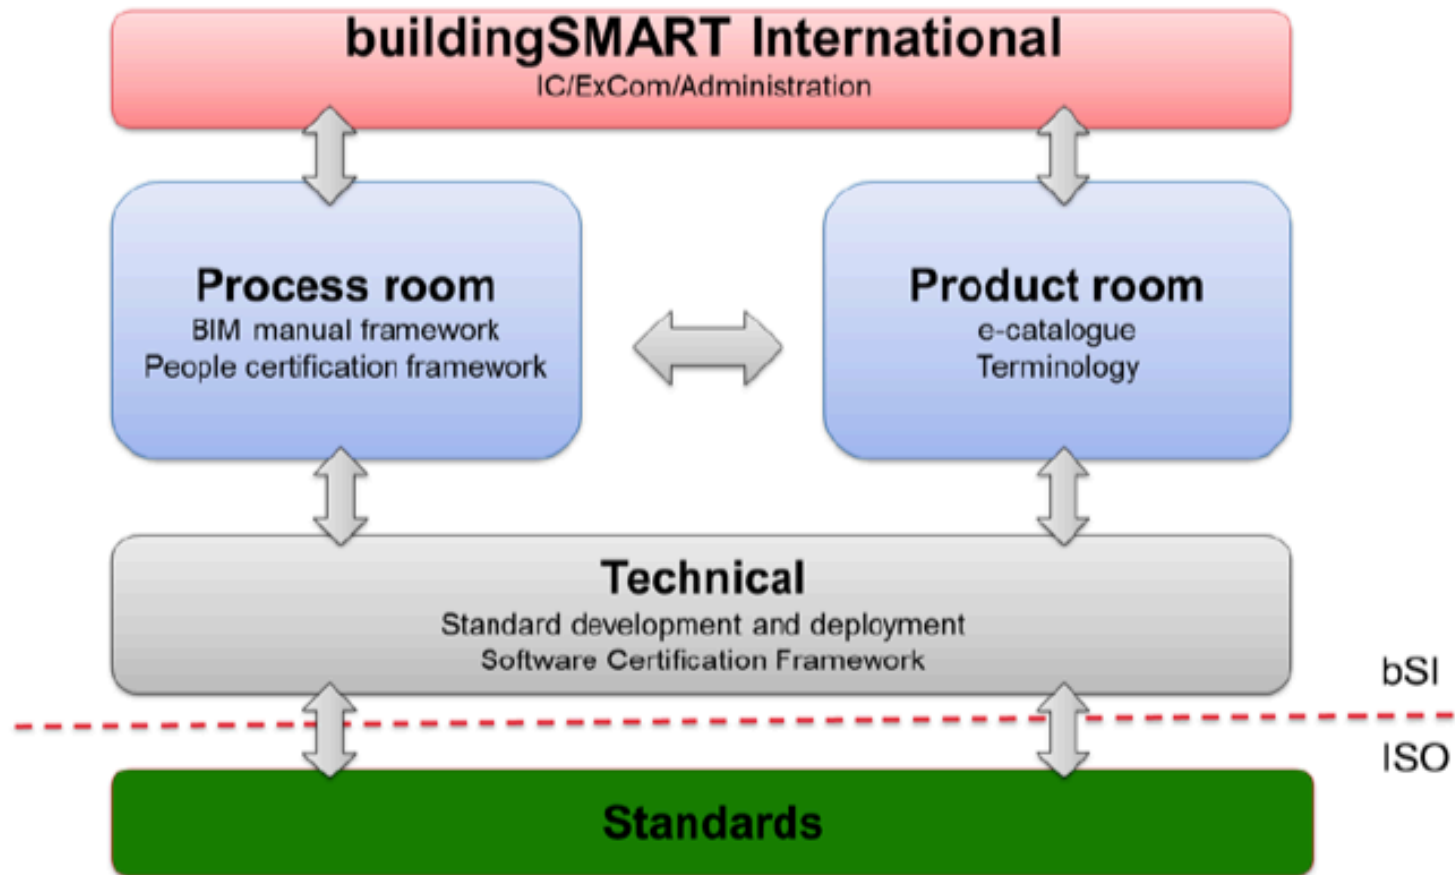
buildingSMART International
IC/ExCom/Administration

Process room
BIM manual framework
People certification framework

Product room
e-catalogue
Terminology

Technical
Standard development and deployment
Software Certification Framework

bSI

ISO

Standards